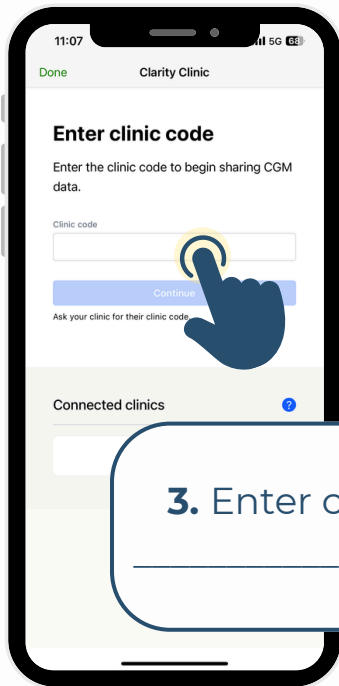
11:07

5G 68

Done

Clarity Clinic

Enter clinic code

Enter the clinic code to begin sharing CGM data.

Clinic code

Continue

Ask your clinic for their clinic code.

Connected clinics

?

3. Enter c